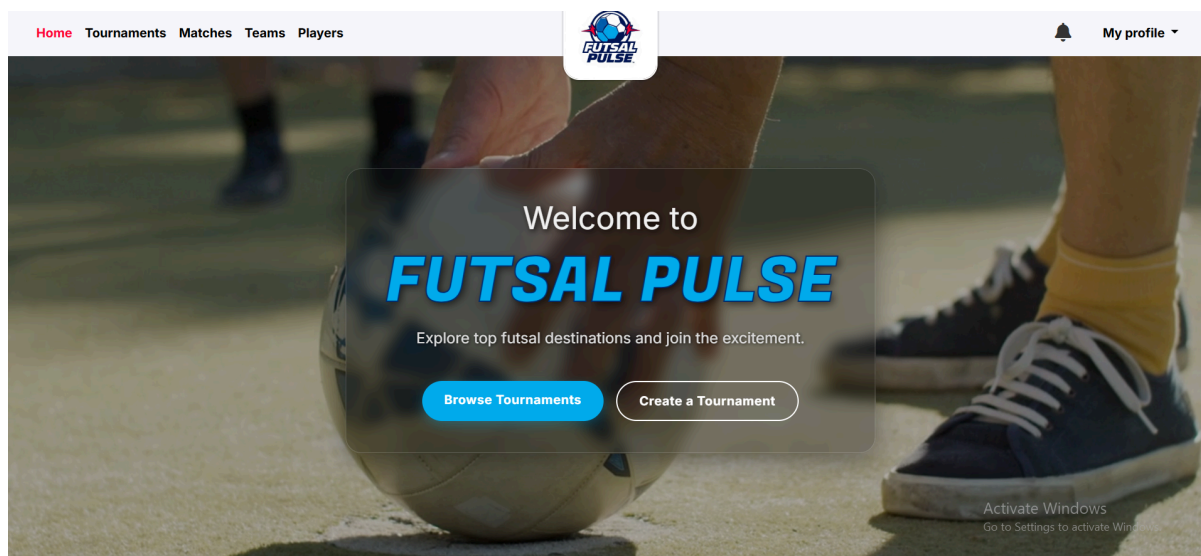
Home Tournaments Matches Teams Players

FUTSAL PULSE

My profile

Welcome to

FUTSAL PULSE

Explore top futsal destinations and join the excitement.

Browse Tournaments

Create a Tournament

Activate Windows
Go to Settings to activate Windows.